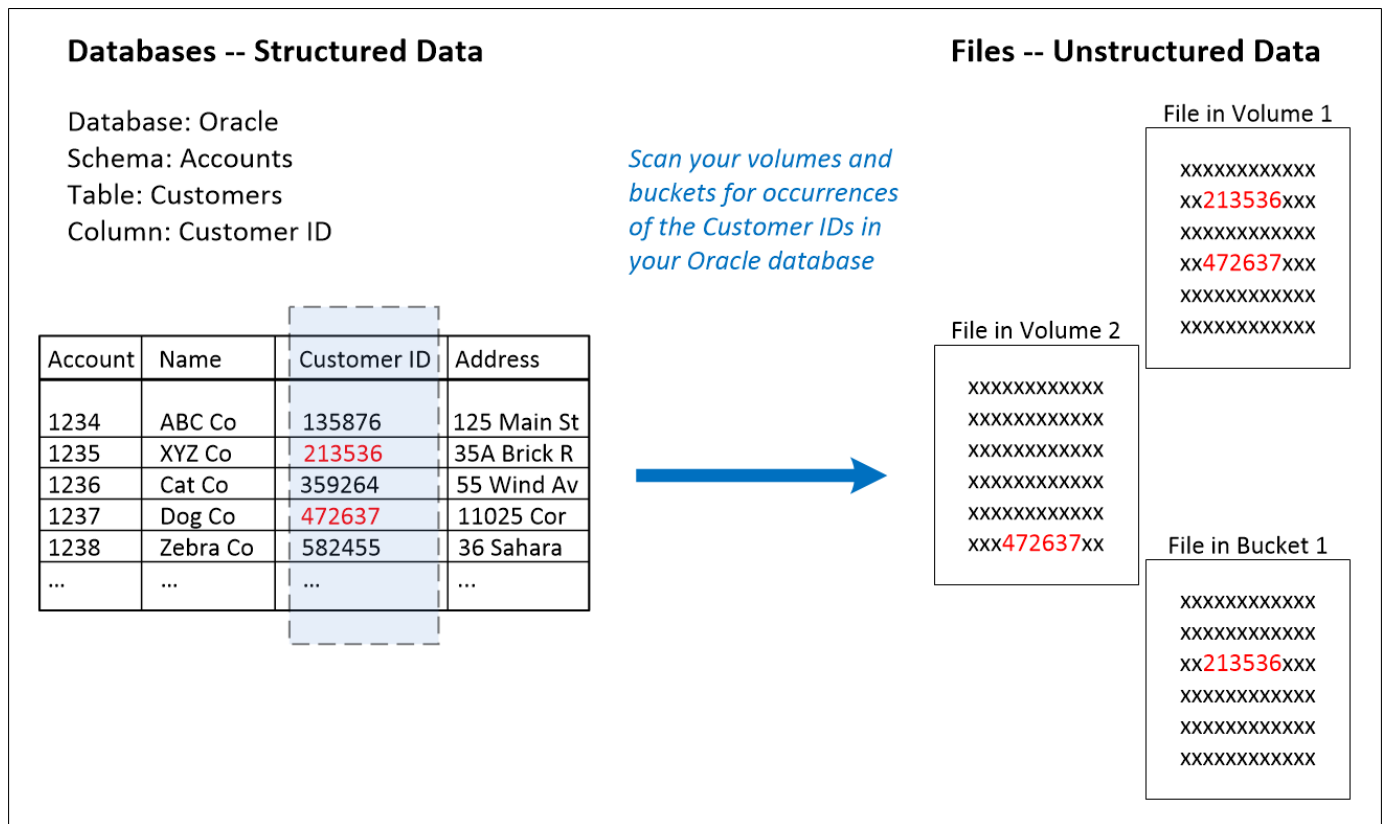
Databases -- Structured Data

Database: Oracle
Schema: Accounts
Table: Customers
Column: Customer ID

| Account | Name | Customer ID | Address |
|---|---|---|---|
| 1234 | ABC Co | 135876 | 125 Main St |
| 1235 | XYZ Co | 213536 | 35A Brick R |
| 1236 | Cat Co | 359264 | 55 Wind Av |
| 1237 | Dog Co | 472637 | 11025 Cor |
| 1238 | Zebra Co | 582455 | 36 Sahara |
| ... | ... | ... | ... |

Scan your volumes and buckets for occurrences of the Customer IDs in your Oracle database

Files -- Unstructured Data

File in Volume 1
xxxxxxxxxxxx
xx213536xxx
xxxxxxxxxxxx
xx472637xxx
xxxxxxxxxxxx
xxxxxxxxxxxx

File in Volume 2
xxxxxxxxxxxx
xxxxxxxxxxxx
xxxxxxxxxxxx
xxxxxxxxxxxx
xxxxxxxxxxxx
xxx472637xx

File in Bucket 1
xxxxxxxxxxxx
xxxxxxxxxxxx
xx213536xxx
xxxxxxxxxxxx
xxxxxxxxxxxx
xxxxxxxxxxxx